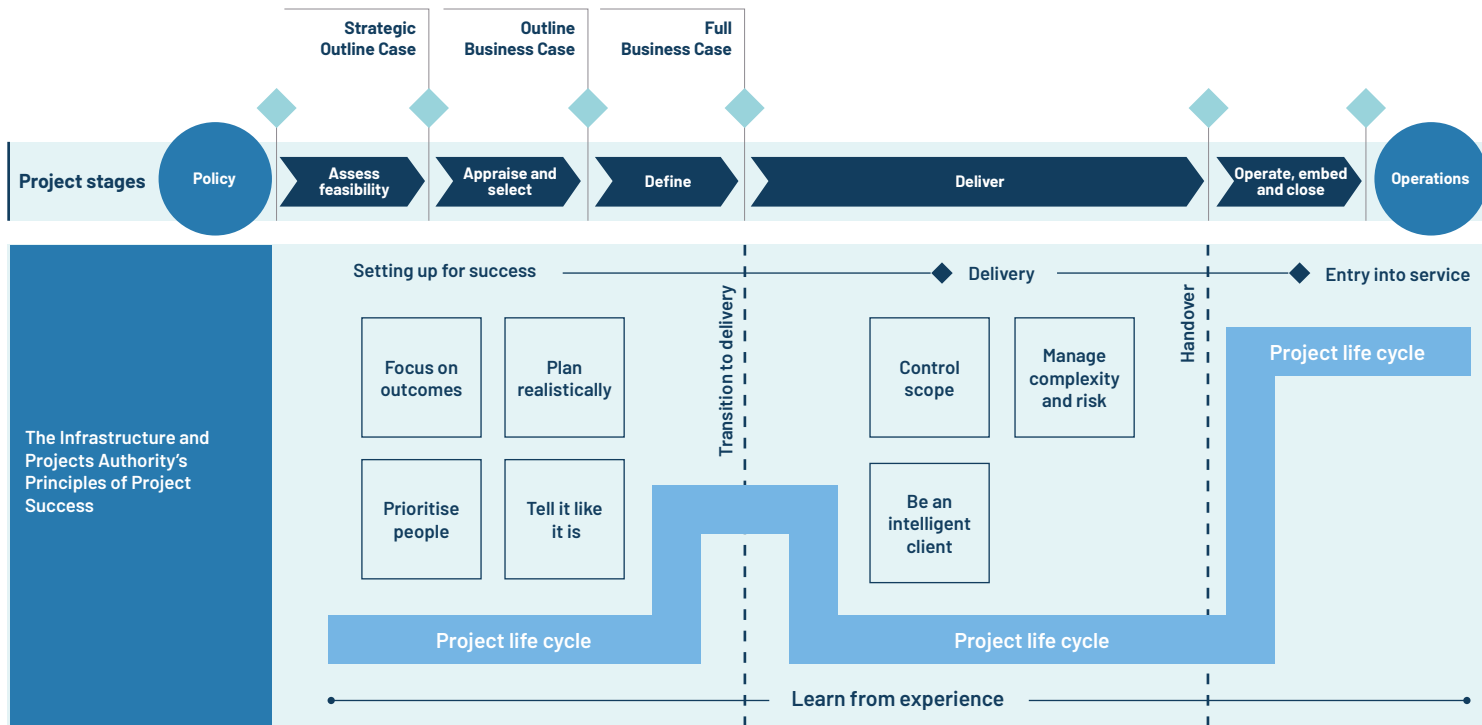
Strategic Outline Case

Outline Business Case

Full Business Case

Project stages

Policy

Assess feasibility

Appraise and select

Define

Deliver

Operate, embed and close

Operations

The Infrastructure and Projects Authority's Principles of Project Success

Setting up for success

Delivery

Entry into service

Transition to delivery

Handover

Focus on outcomes

Plan realistically

Prioritise people

Tell it like it is

Control scope

Manage complexity and risk

Be an intelligent client

Project life cycle

Project life cycle

Project life cycle

Learn from experience